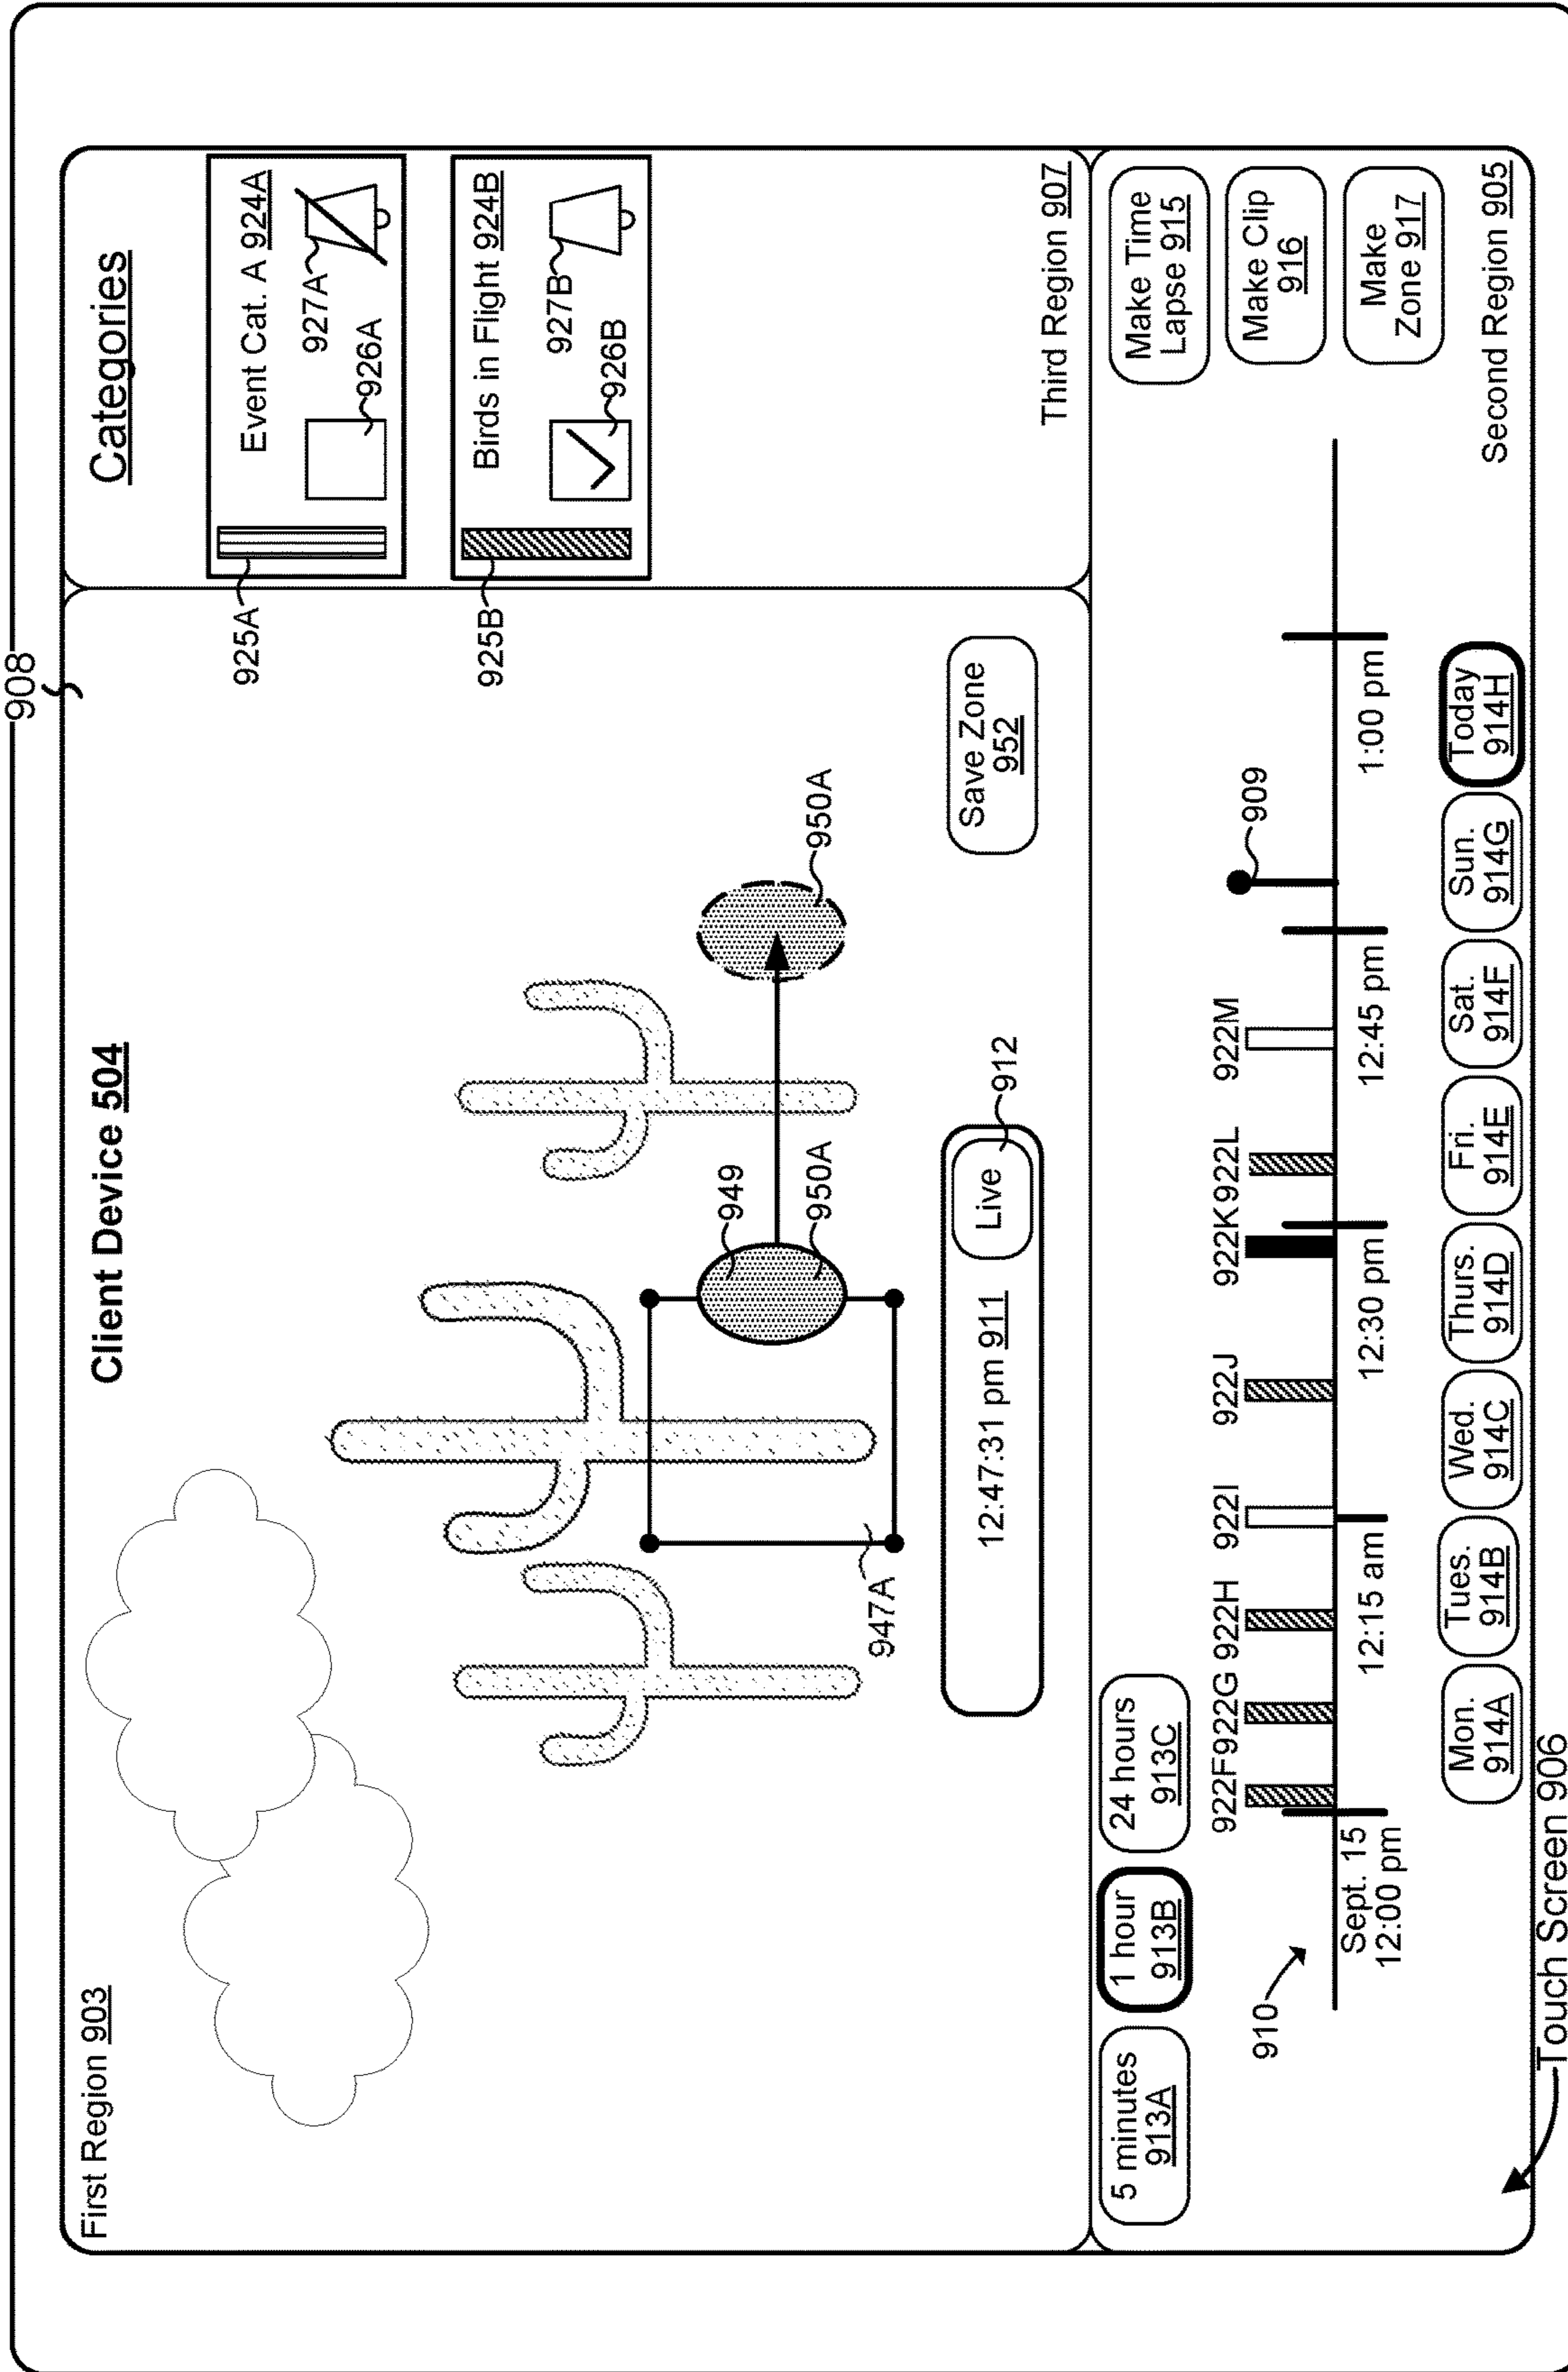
Client Device 504

908

Categories

Event Cat. A 924A

927A

926A

Birds in Flight 924B

927B

926B

925A

925B

Third Region 907

First Region 903

949

950A

950A

947A

Save Zone 952

12:47:31 pm 911

Live

912

Make Time Lapse 915

Make Clip 916

Make Zone 917

Second Region 905

922F 922G 922H 922I 922J 922K 922L 922M

909

Sept. 15 12:00 pm

12:15 am

12:30 pm

12:45 pm

1:00 pm

910

5 minutes 913A

1 hour 913B

24 hours 913C

Mon. 914A

Tues. 914B

Wed. 914C

Thurs. 914D

Fri. 914E

Sat. 914F

Sun. 914G

Today 914H

Touch Screen 906